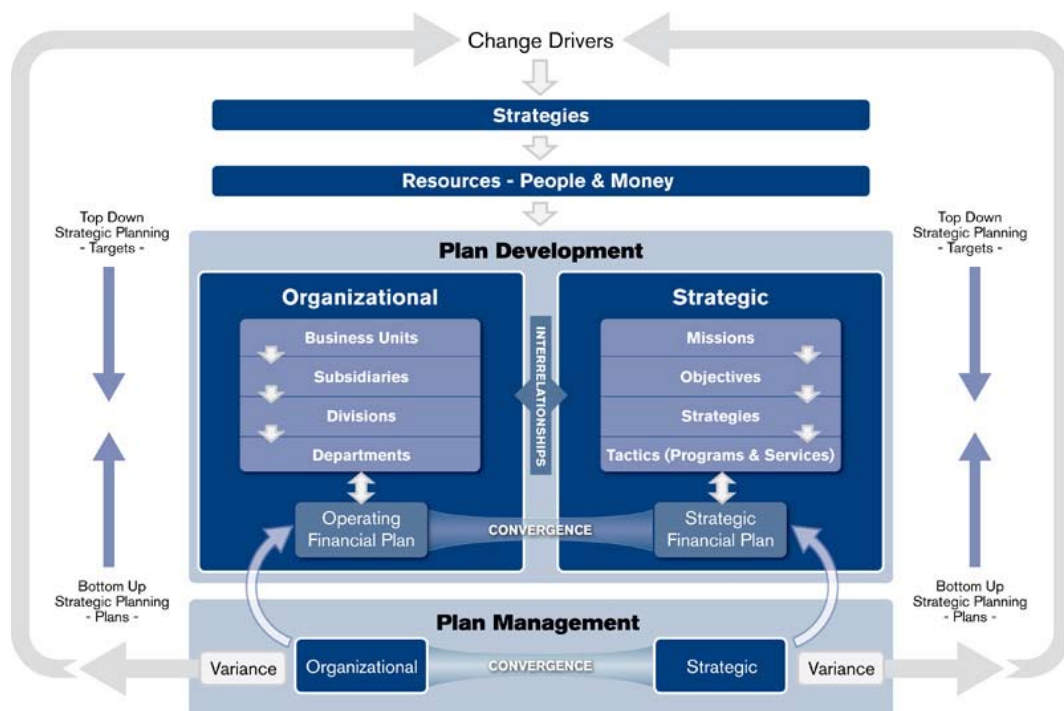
Change Drivers

Strategies

Resources - People & Money

Top Down Strategic Planning - Targets -

Top Down Strategic Planning - Targets -

Plan Development

Organizational

Business Units

Subsidiaries

Divisions

Departments

INTERRELATIONSHIPS

Strategic

Missions

Objectives

Strategies

Tactics (Programs & Services)

Operating Financial Plan

CONVERGENCE

Strategic Financial Plan

Bottom Up Strategic Planning - Plans -

Bottom Up Strategic Planning - Plans -

Plan Management

Variance

Organizational

CONVERGENCE

Strategic

Variance